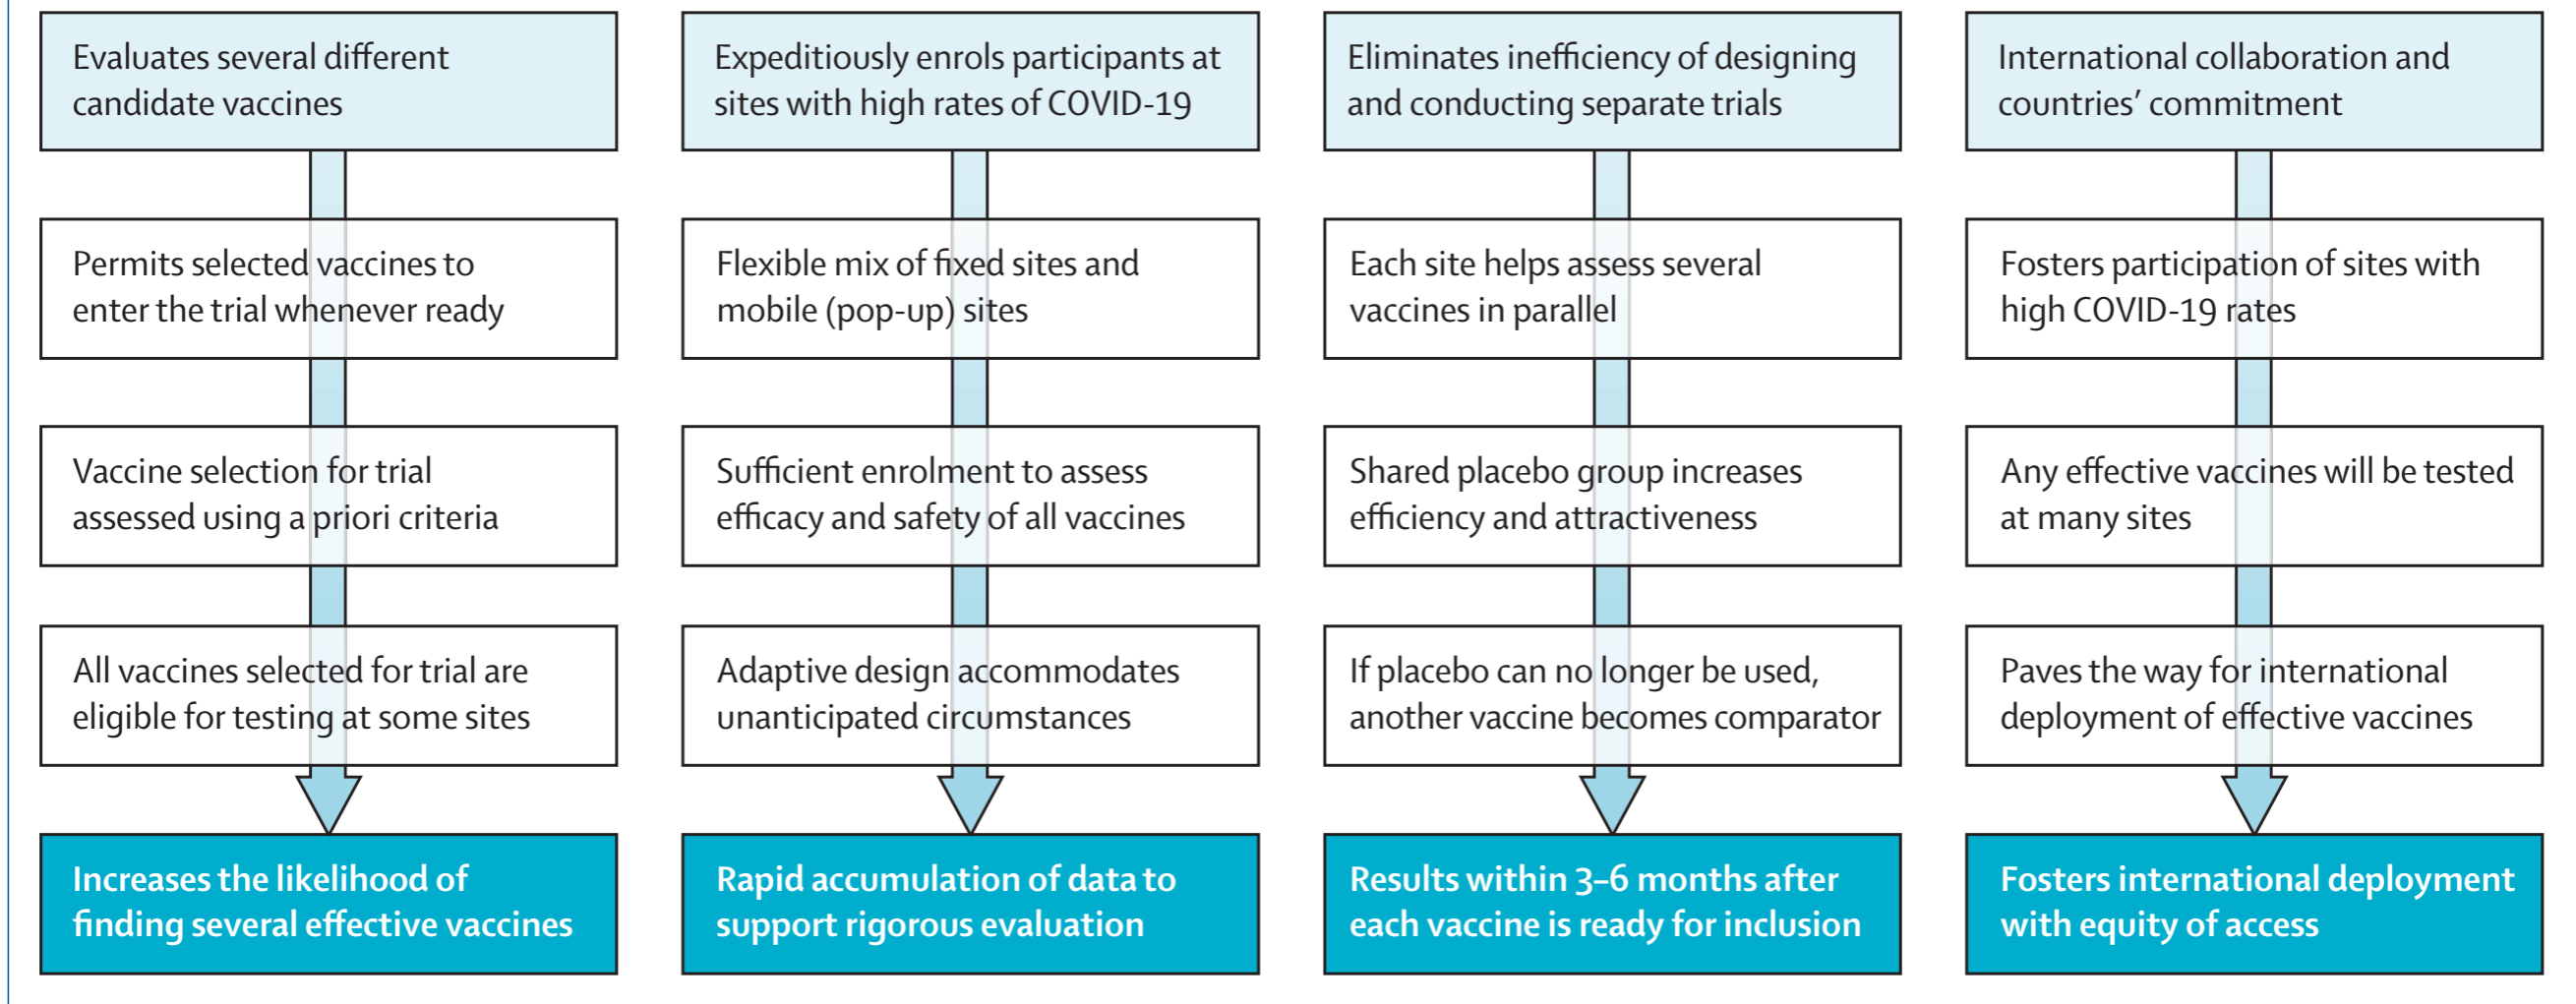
Evaluates several different candidate vaccines

Permits selected vaccines to enter the trial whenever ready

Vaccine selection for trial assessed using a priori criteria

All vaccines selected for trial are eligible for testing at some sites

Increases the likelihood of finding several effective vaccines

Expeditiously enrols participants at sites with high rates of COVID-19

Flexible mix of fixed sites and mobile (pop-up) sites

Sufficient enrolment to assess efficacy and safety of all vaccines

Adaptive design accommodates unanticipated circumstances

Rapid accumulation of data to support rigorous evaluation

Eliminates inefficiency of designing and conducting separate trials

Each site helps assess several vaccines in parallel

Shared placebo group increases efficiency and attractiveness

If placebo can no longer be used, another vaccine becomes comparator

Results within 3–6 months after each vaccine is ready for inclusion

International collaboration and countries' commitment

Fosters participation of sites with high COVID-19 rates

Any effective vaccines will be tested at many sites

Paves the way for international deployment of effective vaccines

Fosters international deployment with equity of access